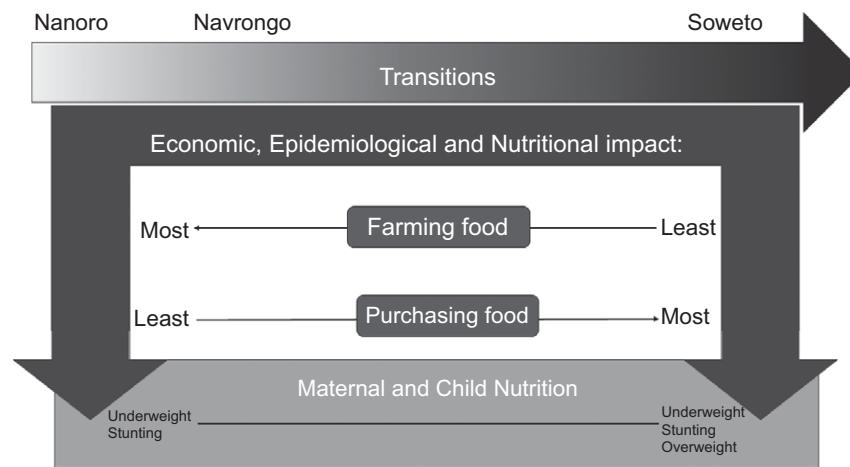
Nanoro Navrongo Soweto

Transitions

Economic, Epidemiological and Nutritional impact:

Most Farming food Least

Least Purchasing food Most

Maternal and Child Nutrition

Underweight
Stunting

Underweight
Stunting
Overweight